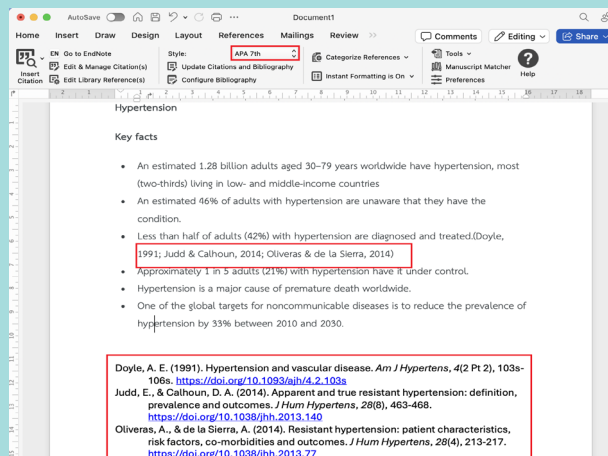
AutoSave Document1

Home Insert Draw Design Layout References Mailings Review >> Comments Editing Share

Insert Citation EN Go to EndNote Edit & Manage Citation(s) Edit Library Reference(s) Style: APA 7th Update Citations and Bibliography Configure Bibliography Categorize References Instant Formatting is On Tools Manuscript Matcher Preferences Help

Hypertension

Key facts

- An estimated 1.28 billion adults aged 30–79 years worldwide have hypertension, most (two-thirds) living in low- and middle-income countries
- An estimated 46% of adults with hypertension are unaware that they have the condition.
- Less than half of adults (42%) with hypertension are diagnosed and treated.(Doyle, 1991; Judd & Calhoun, 2014; Oliveras & de la Sierra, 2014)
- Approximately 1 in 5 adults (21%) with hypertension have it under control.
- Hypertension is a major cause of premature death worldwide.
- One of the global targets for noncommunicable diseases is to reduce the prevalence of hypertension by 33% between 2010 and 2030.

Doyle, A. E. (1991). Hypertension and vascular disease. *Am J Hypertens*, *4*(2 Pt 2), 103s-106s. https://doi.org/10.1093/ajh/4.2.103s
Judd, E., & Calhoun, D. A. (2014). Apparent and true resistant hypertension: definition, prevalence and outcomes. *J Hum Hypertens*, *28*(8), 463-468. https://doi.org/10.1038/jhh.2013.140
Oliveras, A., & de la Sierra, A. (2014). Resistant hypertension: patient characteristics, risk factors, co-morbidities and outcomes. *J Hum Hypertens*, *28*(4), 213-217. https://doi.org/10.1038/jhh.2013.77